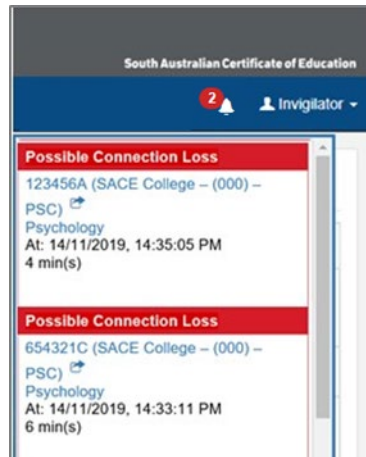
South Australian Certificate of Education

2 Invigilator

Possible Connection Loss

123456A (SACE College – (000) – PSC)

Psychology

At: 14/11/2019, 14:35:05 PM

4 min(s)

Possible Connection Loss

654321C (SACE College – (000) – PSC)

Psychology

At: 14/11/2019, 14:33:11 PM

6 min(s)